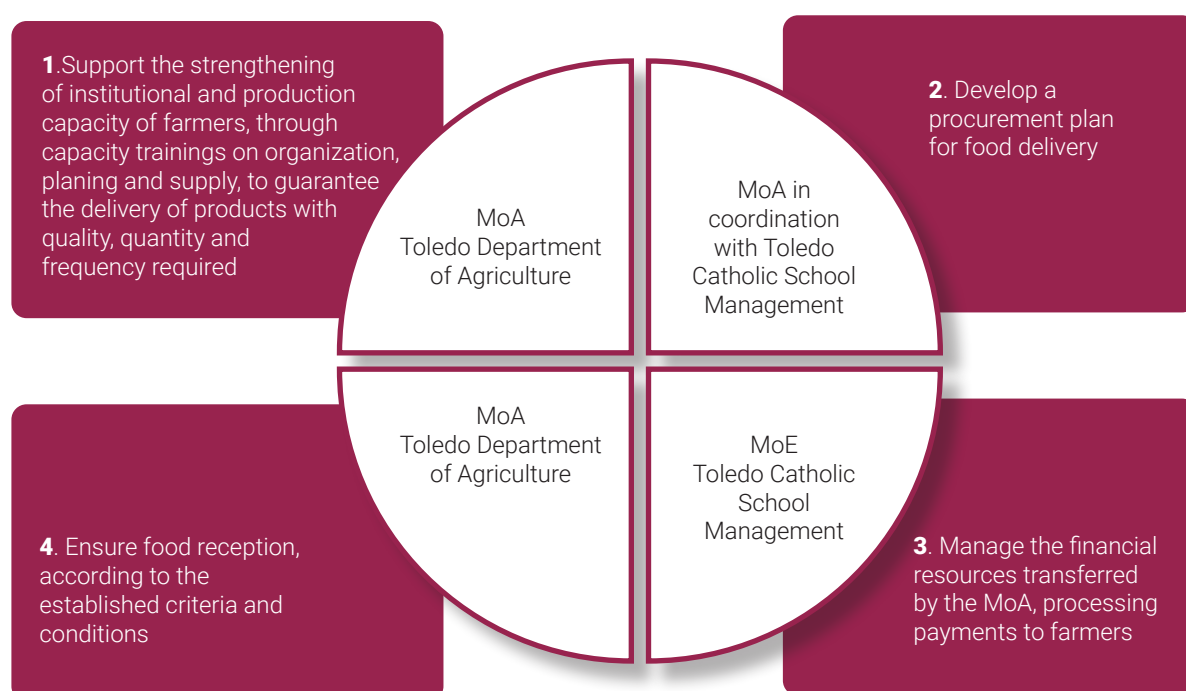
**1**.Support the strengthening of institutional and production capacity of farmers, through capacity trainings on organization, planing and supply, to guarantee the delivery of products with quality, quantity and frequency required

MoA
Toledo Department of Agriculture

MoA in coordination with Toledo Catholic School Management

**2**. Develop a procurement plan for food delivery

MoA
Toledo Department of Agriculture

MoE
Toledo Catholic School Management

**4**. Ensure food reception, according to the established criteria and conditions

**3**. Manage the financial resources transferred by the MoA, processing payments to farmers